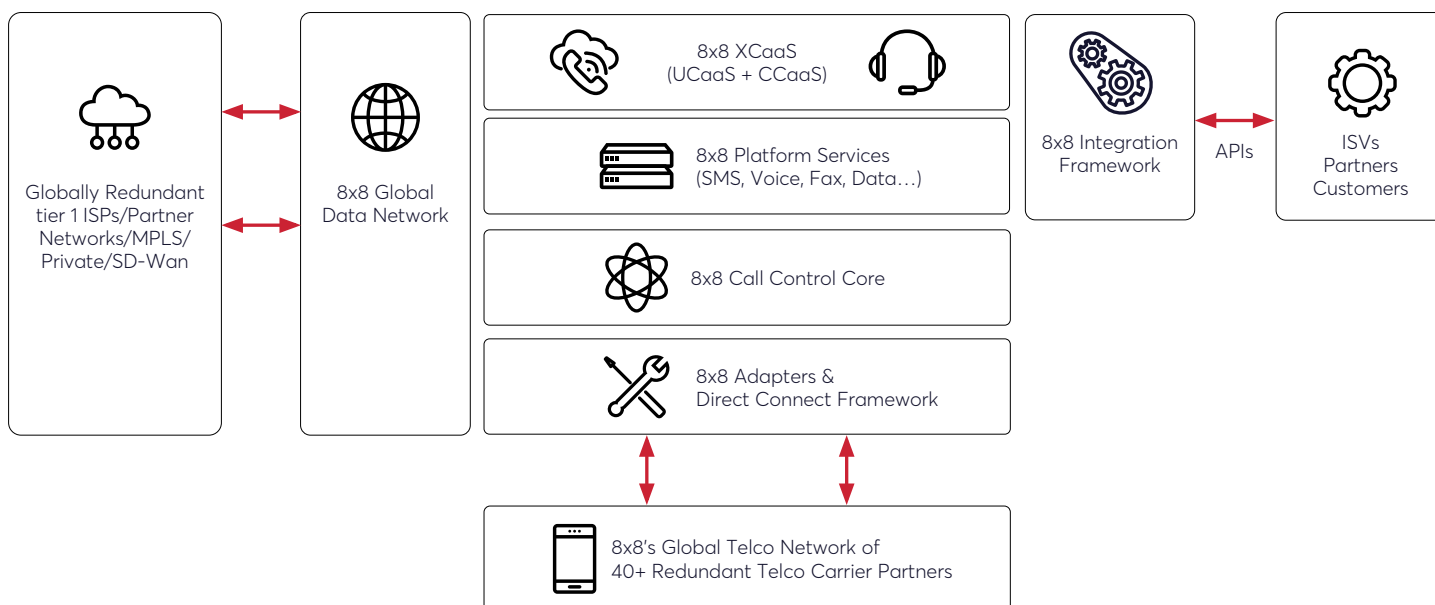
Globally Redundant tier 1 ISPs/Partner Networks/MPLS/ Private/SD-Wan

8x8 Global Data Network

8x8 XCaaS (UCaaS + CCaaS)

8x8 Platform Services (SMS, Voice, Fax, Data…)

8x8 Call Control Core

8x8 Adapters & Direct Connect Framework

8x8 Integration Framework

APIs

ISVs Partners Customers

8x8's Global Telco Network of 40+ Redundant Telco Carrier Partners